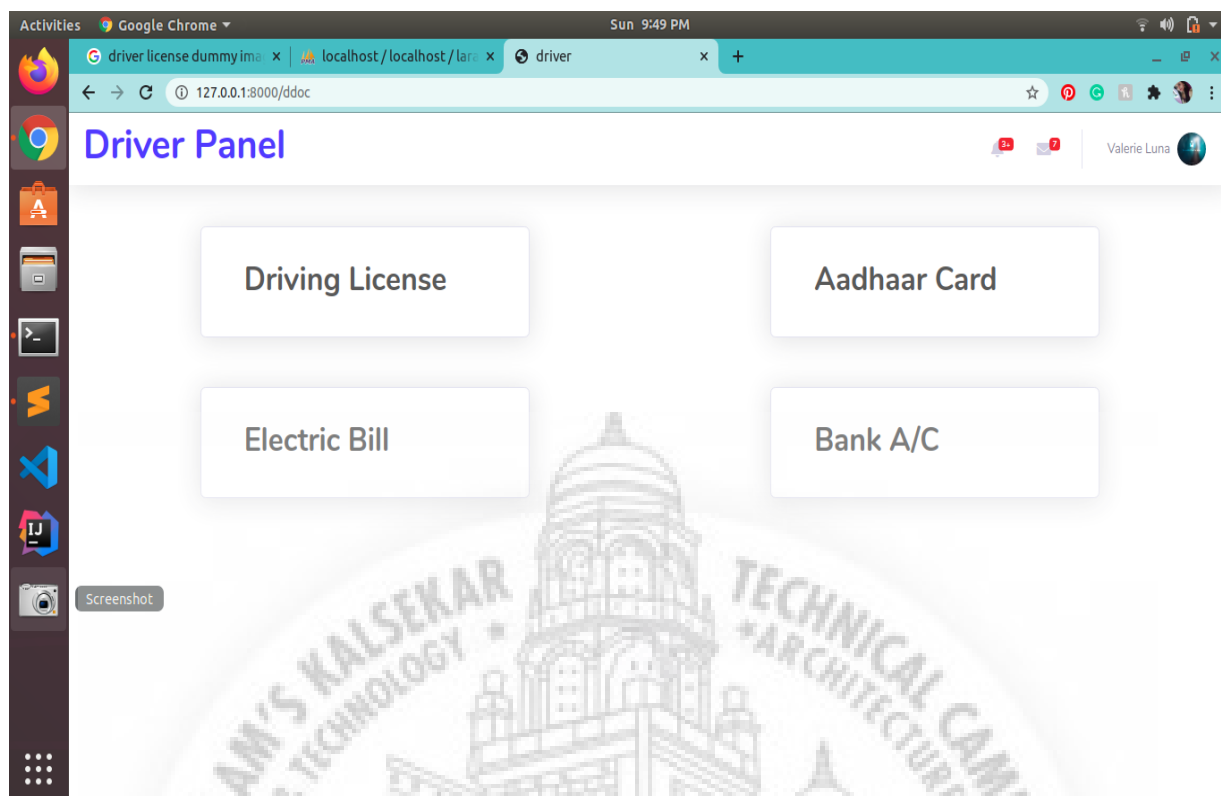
Activities Google Chrome
Sun 9:49 PM

driver license dummy ima ×
localhost / localhost / lar ×
driver ×
+

127.0.0.1:8000/ddoc

Driver Panel

3+
7
Valerie Luna

Driving License

Aadhaar Card

Electric Bill

Bank A/C

Screenshot

AM'S KALSEKAR TECHNICAL CAM
TECHNOLOGY • ARCHITECTURE